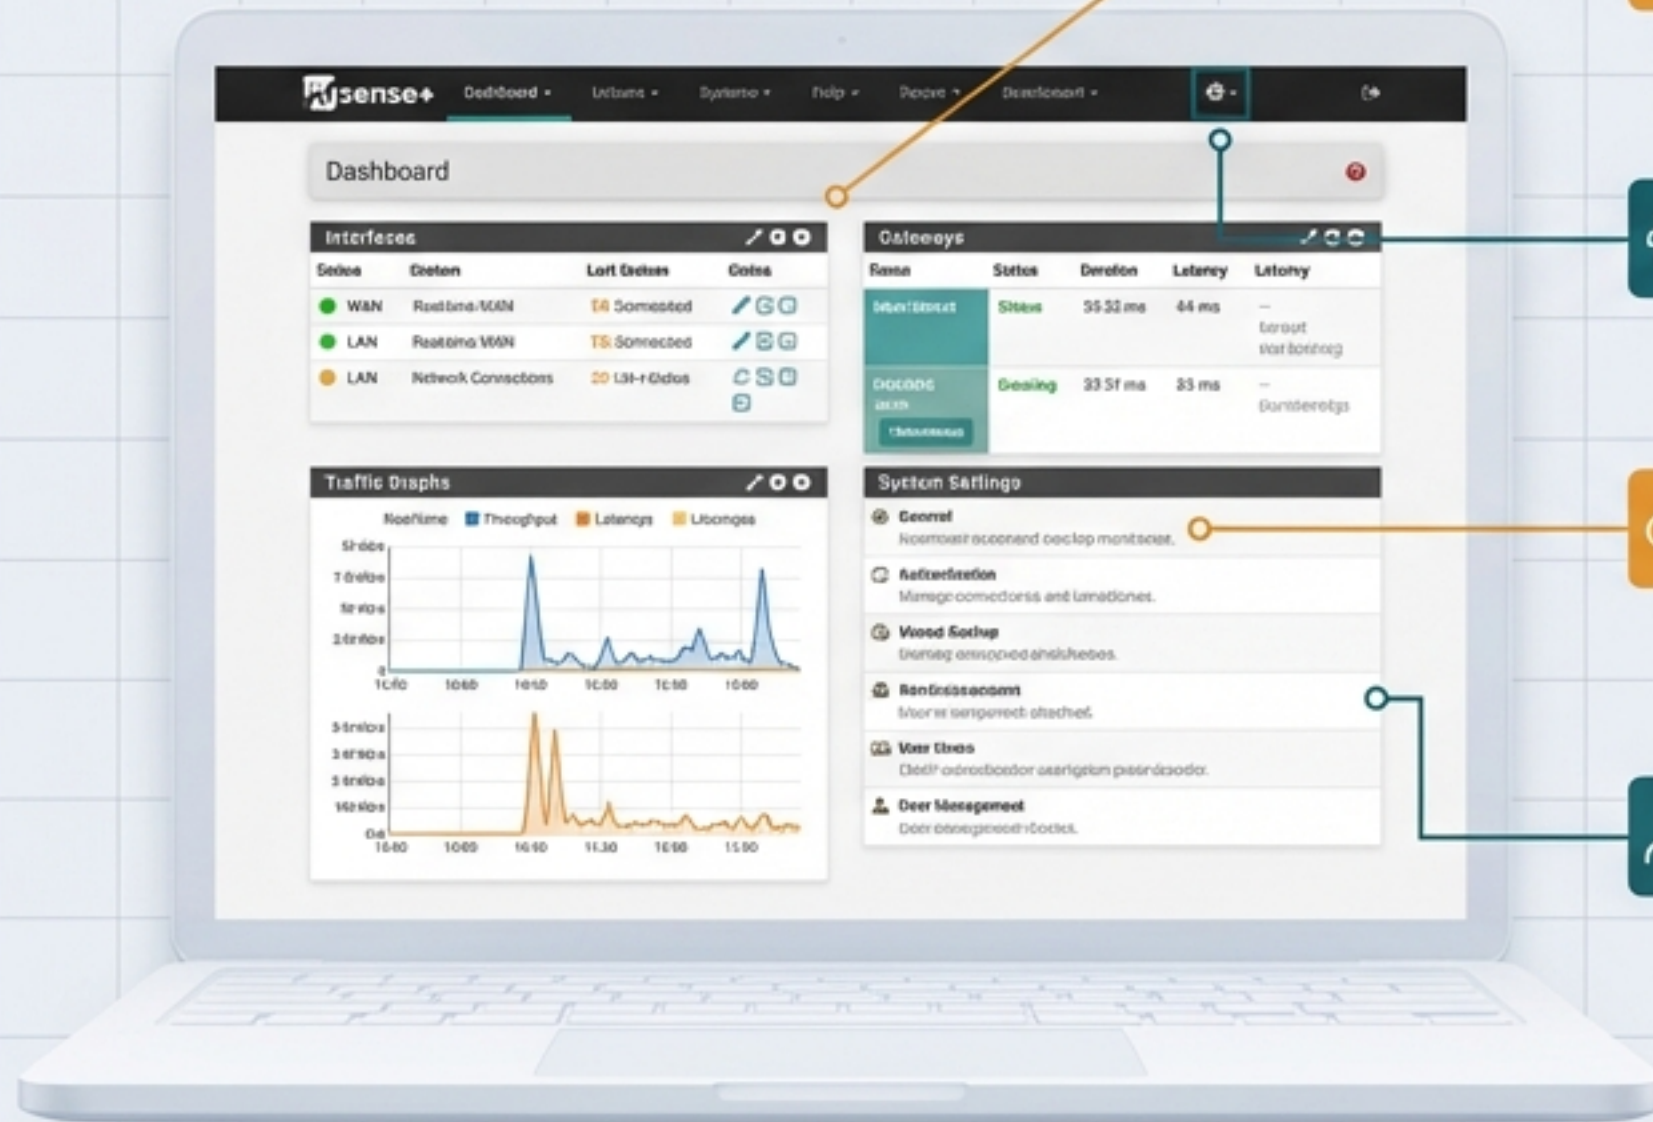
pfsense+ Dashboard Interfaces System Help Repos Dashboard

Dashboard

Interfaces

| Status | Gateway | Last Update | Actions |
|---|---|---|---|
| WAN | Realtime WAN | 14 Connected | |
| LAN | Realtime WAN | 15 Connected | |
| LAN | Network Connections | 20 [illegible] | |

Gateways

| Name | Status | Duration | Latency | Latency |
|---|---|---|---|---|
| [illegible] | Status | 55.32 ms | 44 ms | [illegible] |
| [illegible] | Pending | 33.5f ms | 83 ms | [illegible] |

Traffic Graphs

Realtime Throughput Latency Latency

System Settings

General
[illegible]

Authentication
Manage connections and limitations.

Wizard Setup
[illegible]

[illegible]
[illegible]

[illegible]
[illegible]

User Management
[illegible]